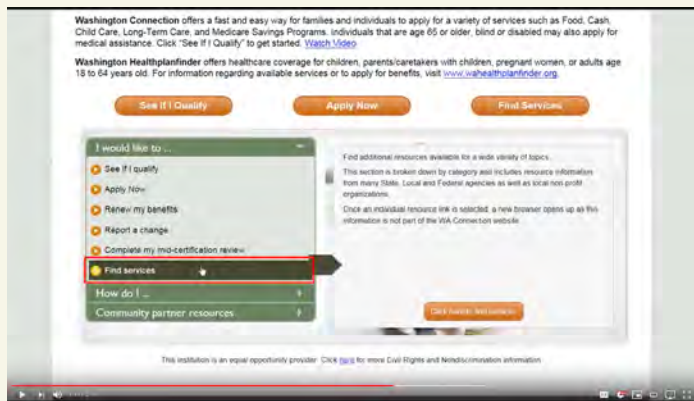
**Washington Connection** offers a fast and easy way for families and individuals to apply for a variety of services such as Food, Cash, Child Care, Long-Term Care, and Medicare Savings Programs. Individuals that are age 65 or older, blind or disabled may also apply for medical assistance. Click "See If I Qualify" to get started. Watch Video

**Washington Healthplanfinder** offers healthcare coverage for children, parents/caretakers with children, pregnant women, or adults age 18 to 64 years old. For information regarding available services or to apply for benefits, visit www.wahealthplanfinder.org.

See If I Qualify

Apply Now

Find Services

I would like to ...

See if I qualify

Apply Now

Renew my benefits

Report a change

Complete my mid-certification review

Find services

How do I ...

Community partner resources

Find additional resources available for a wide variety of topics.

This section is broken down by category and includes resource information from many State, Local and Federal agencies as well as local non-profit organizations.

Once an individual resource link is selected, a new browser opens up as this information is not part of the WA Connection website.

Click here to find services

This institution is an equal opportunity provider. Click here for more Civil Rights and Nondiscrimination information.